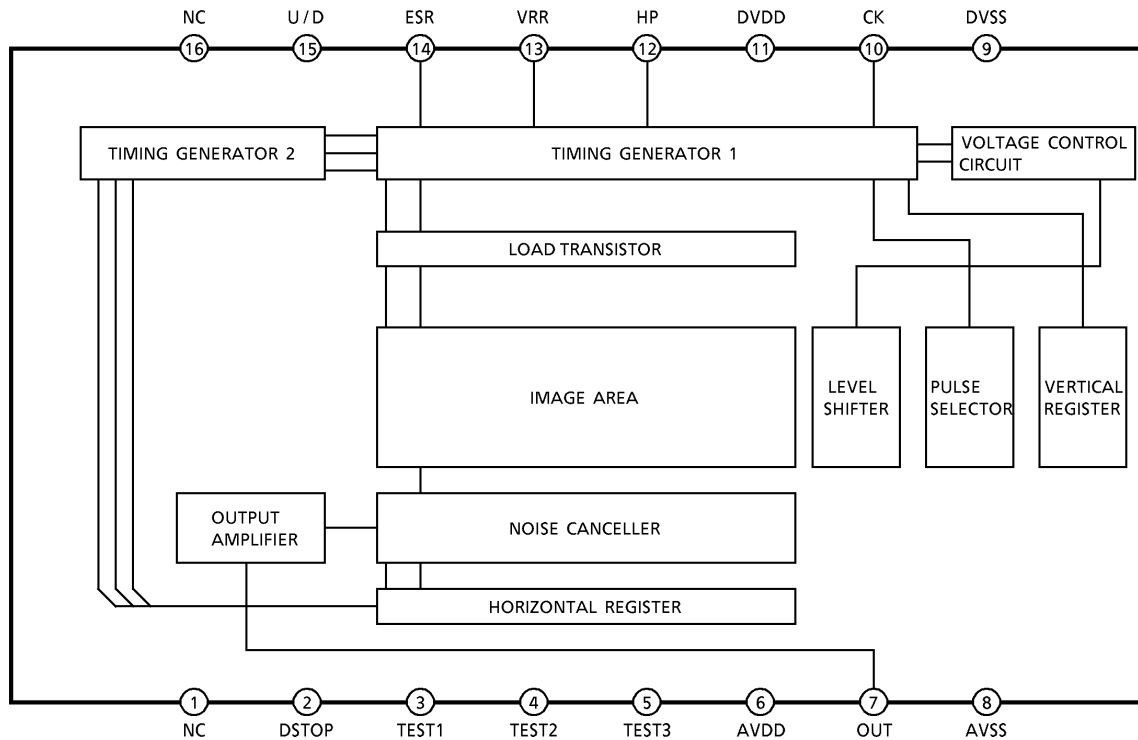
NC 16
U / D 15
ESR 14
VRR 13
HP 12
DVDD 11
CK 10
DVSS 9

TIMING GENERATOR 2
TIMING GENERATOR 1
VOLTAGE CONTROL CIRCUIT
LOAD TRANSISTOR
IMAGE AREA
LEVEL SHIFTER
PULSE SELECTOR
VERTICAL REGISTER
OUTPUT AMPLIFIER
NOISE CANCELLER
HORIZONTAL REGISTER

1 NC
2 DSTOP
3 TEST1
4 TEST2
5 TEST3
6 AVDD
7 OUT
8 AVSS